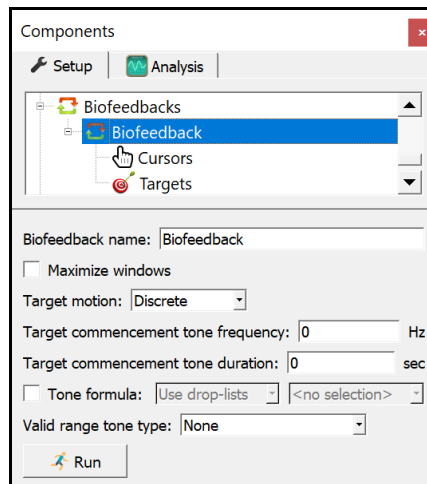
Components

Setup
Analysis

Biofeedbacks
Biofeedback
Cursors
Targets

Biofeedback name: Biofeedback

Maximize windows

Target motion: Discrete

Target commencement tone frequency: 0 Hz

Target commencement tone duration: 0 sec

Tone formula: Use drop-lists <no selection>

Valid range tone type: None

Run